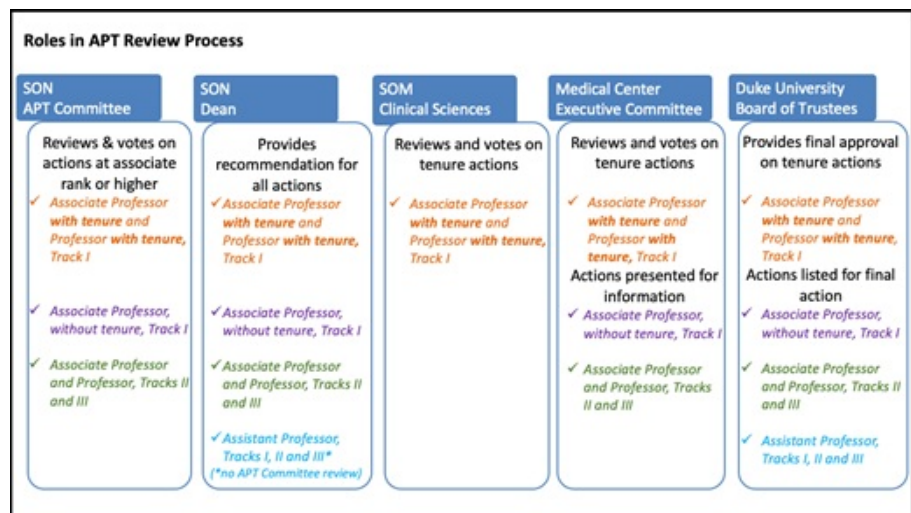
Roles in APT Review Process

SON
APT Committee

Reviews & votes on actions at associate rank or higher

✓ Associate Professor **with tenure** and Professor **with tenure**, Track I

✓ Associate Professor, without tenure, Track I

✓ Associate Professor and Professor, Tracks II and III

SON
Dean

Provides recommendation for all actions

✓ Associate Professor **with tenure** and Professor **with tenure**, Track I

✓ Associate Professor, without tenure, Track I

✓ Associate Professor and Professor, Tracks II and III

✓ Assistant Professor, Tracks I, II and III*
(*no APT Committee review)

SOM
Clinical Sciences

Reviews and votes on tenure actions

✓ Associate Professor **with tenure** and Professor **with tenure**, Track I

Medical Center
Executive Committee

Reviews and votes on tenure actions

✓ Associate Professor **with tenure** and Professor **with tenure**, Track I

Actions presented for information

✓ Associate Professor, without tenure, Track I

✓ Associate Professor and Professor, Tracks II and III

Duke University
Board of Trustees

Provides final approval on tenure actions

✓ Associate Professor **with tenure** and Professor **with tenure**, Track I

Actions listed for final action

✓ Associate Professor, without tenure, Track I

✓ Associate Professor and Professor, Tracks II and III

✓ Assistant Professor, Tracks I, II and III